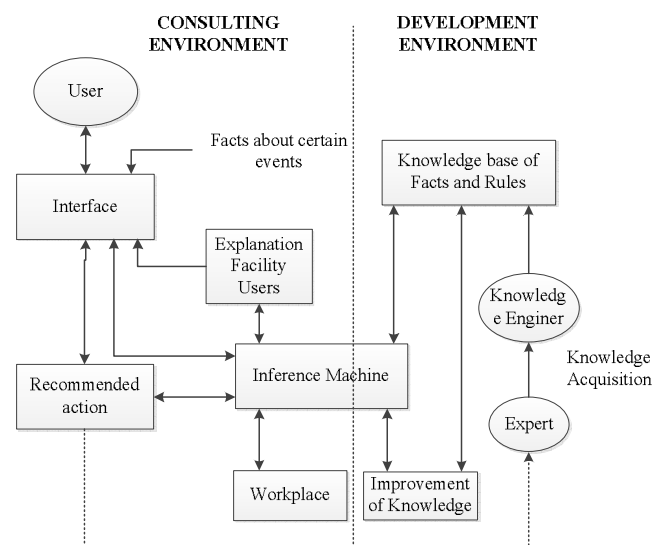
CONSULTING ENVIRONMENT

DEVELOPMENT ENVIRONMENT

User

Facts about certain events

Interface

Knowledge base of Facts and Rules

Explanation Facility Users

Knowledge Enginer

Knowledge Acquisition

Recommended action

Inference Machine

Expert

Workplace

Improvement of Knowledge